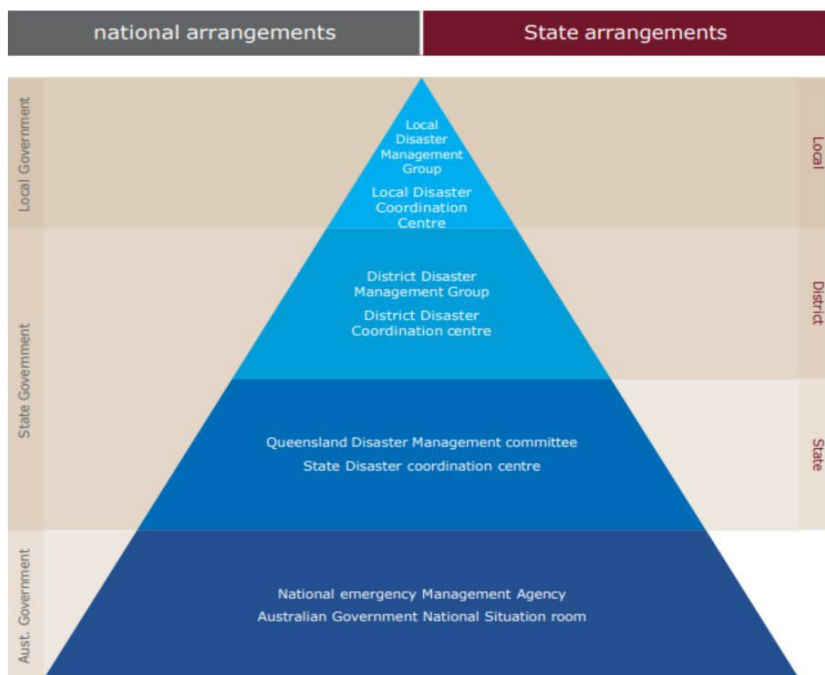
national arrangements

State arrangements

Local Government

Local Disaster Management Group

Local Disaster Coordination Centre

Local

State Government

District Disaster Management Group

District Disaster Coordination centre

District

Queensland Disaster Management committee

State Disaster coordination centre

State

Aust. Government

National emergency Management Agency

Australian Government National Situation room